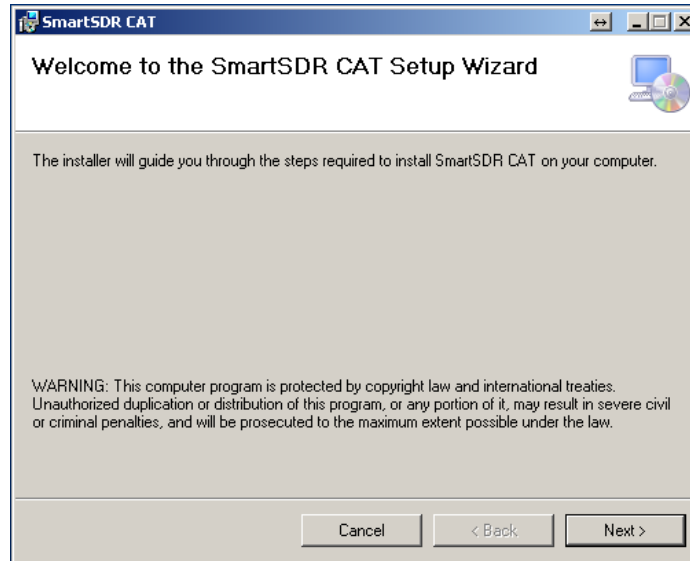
SmartSDR CAT

Welcome to the SmartSDR CAT Setup Wizard

The installer will guide you through the steps required to install SmartSDR CAT on your computer.

WARNING: This computer program is protected by copyright law and international treaties. Unauthorized duplication or distribution of this program, or any portion of it, may result in severe civil or criminal penalties, and will be prosecuted to the maximum extent possible under the law.

Cancel
< Back
Next >